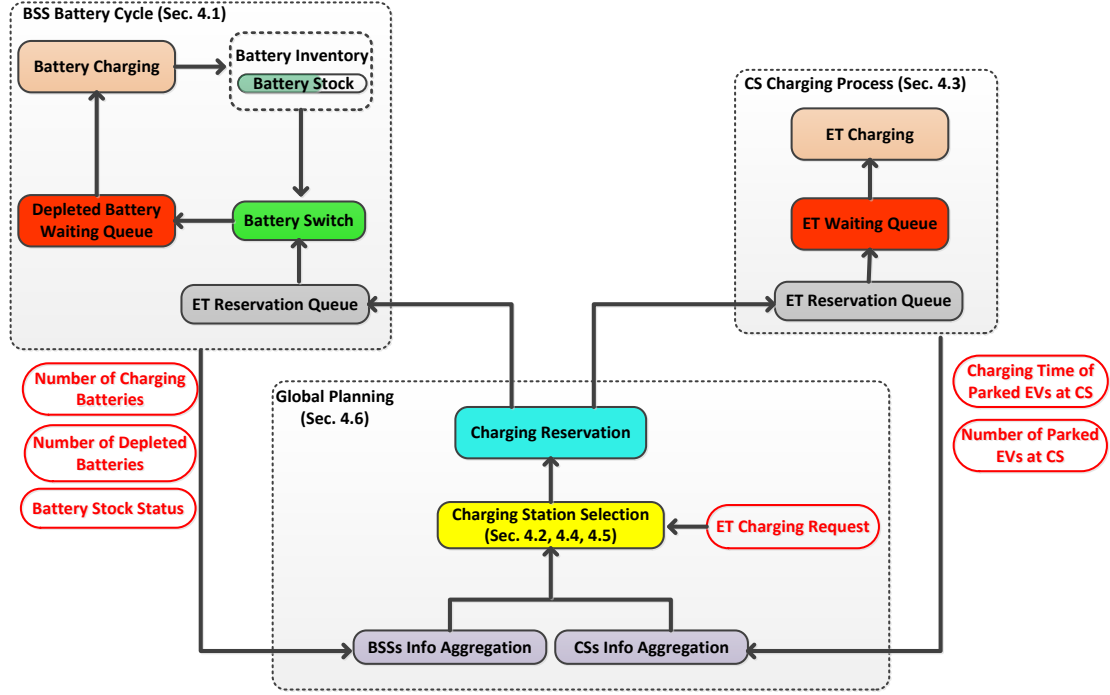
BSS Battery Cycle (Sec. 4.1)

Battery Charging

Battery Inventory

Battery Stock

Depleted Battery Waiting Queue

Battery Switch

ET Reservation Queue

CS Charging Process (Sec. 4.3)

ET Charging

ET Waiting Queue

ET Reservation Queue

Number of Charging Batteries

Number of Depleted Batteries

Battery Stock Status

Global Planning (Sec. 4.6)

Charging Reservation

Charging Station Selection (Sec. 4.2, 4.4, 4.5)

ET Charging Request

BSSs Info Aggregation

CSs Info Aggregation

Charging Time of Parked EVs at CS

Number of Parked EVs at CS